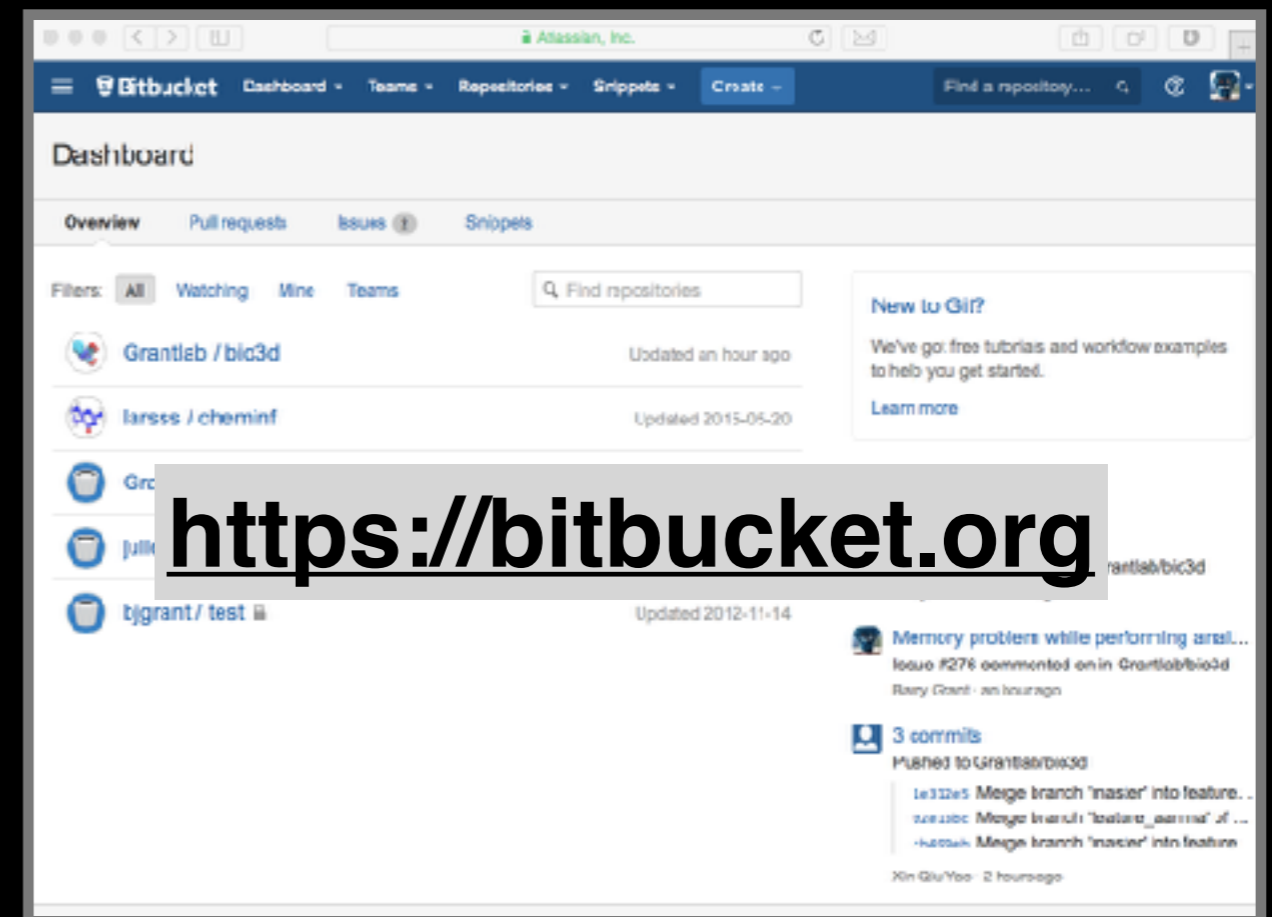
Atlassian, Inc.

Bitbucket Dashboard Teams Repositories Snippets Create

Find a repository...

Dashboard

Overview Pull requests Issues 1 Snippets

Filters: All Watching Mine Teams

Find repositories

Grantlab / bio3d
Updated an hour ago

larsss / cheminf
Updated 2015-05-20

Gr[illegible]

juli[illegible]

bjgrant / test
Updated 2012-11-14

New to Git?

We've got free tutorials and workflow examples to help you get started.

Learn more

https://bitbucket.org

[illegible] rantlab/bio3d

Memory problem while performing anal...
Issue #276 commented on in Grantlab/bio3d
Barry Grant · an hour ago

3 commits
Pushed to Grantlab/bio3d

1e312e5 Merge branch 'master' into feature...
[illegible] Merge branch 'feature_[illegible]' of ...
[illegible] Merge branch 'master' into feature

Xin Qiu Yao · 2 hours ago